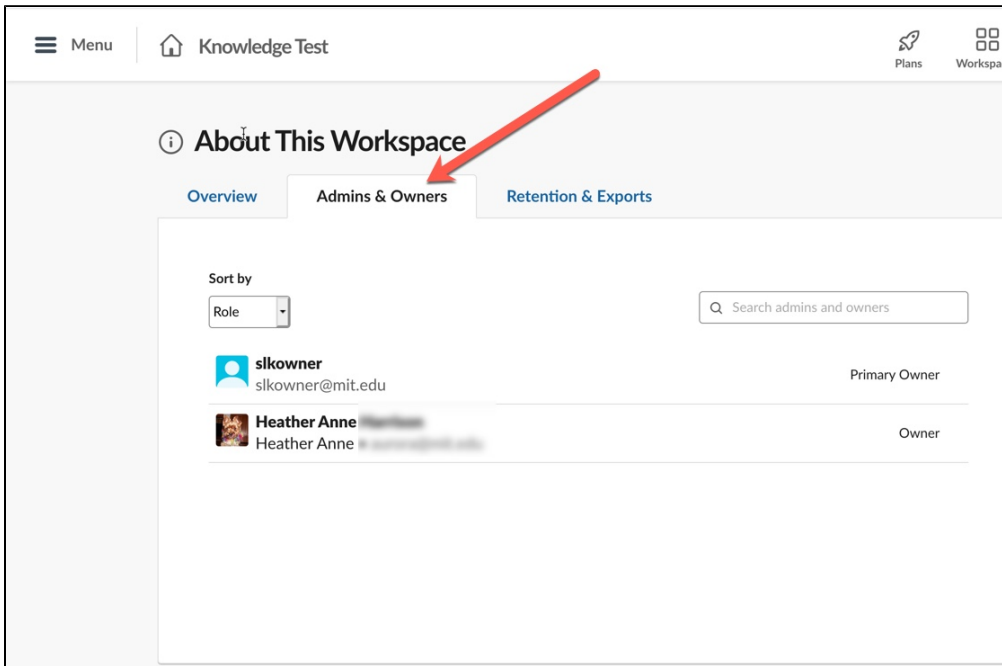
Menu Knowledge Test

Plans Workspa

About This Workspace

Overview Admins & Owners Retention & Exports

Sort by
Role

Search admins and owners

slkowner
slkowner@mit.edu
Primary Owner

Heather Anne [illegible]
Heather Anne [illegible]
Owner